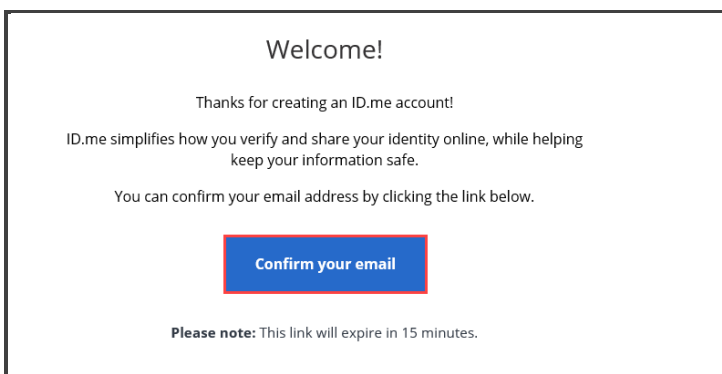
Welcome!

Thanks for creating an ID.me account!

ID.me simplifies how you verify and share your identity online, while helping keep your information safe.

You can confirm your email address by clicking the link below.

Confirm your email

**Please note:** This link will expire in 15 minutes.